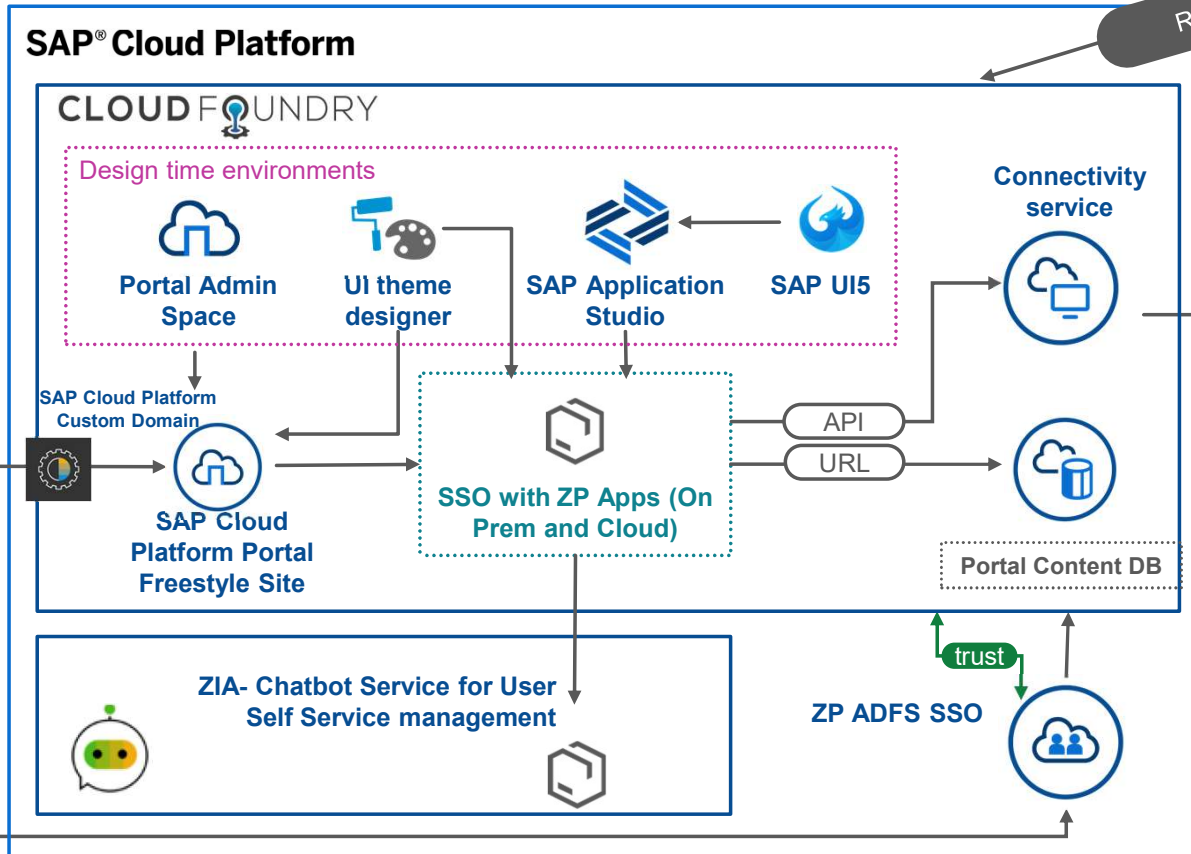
SAP® Cloud Platform

R

CLOUD FOUNDRY

Design time environments

Portal Admin Space

UI theme designer

SAP Application Studio

SAP UI5

Connectivity service

SAP Cloud Platform Custom Domain

SAP Cloud Platform Portal Freestyle Site

SSO with ZP Apps (On Prem and Cloud)

API

URL

Portal Content DB

trust

ZIA- Chatbot Service for User Self Service management

ZP ADFS SSO